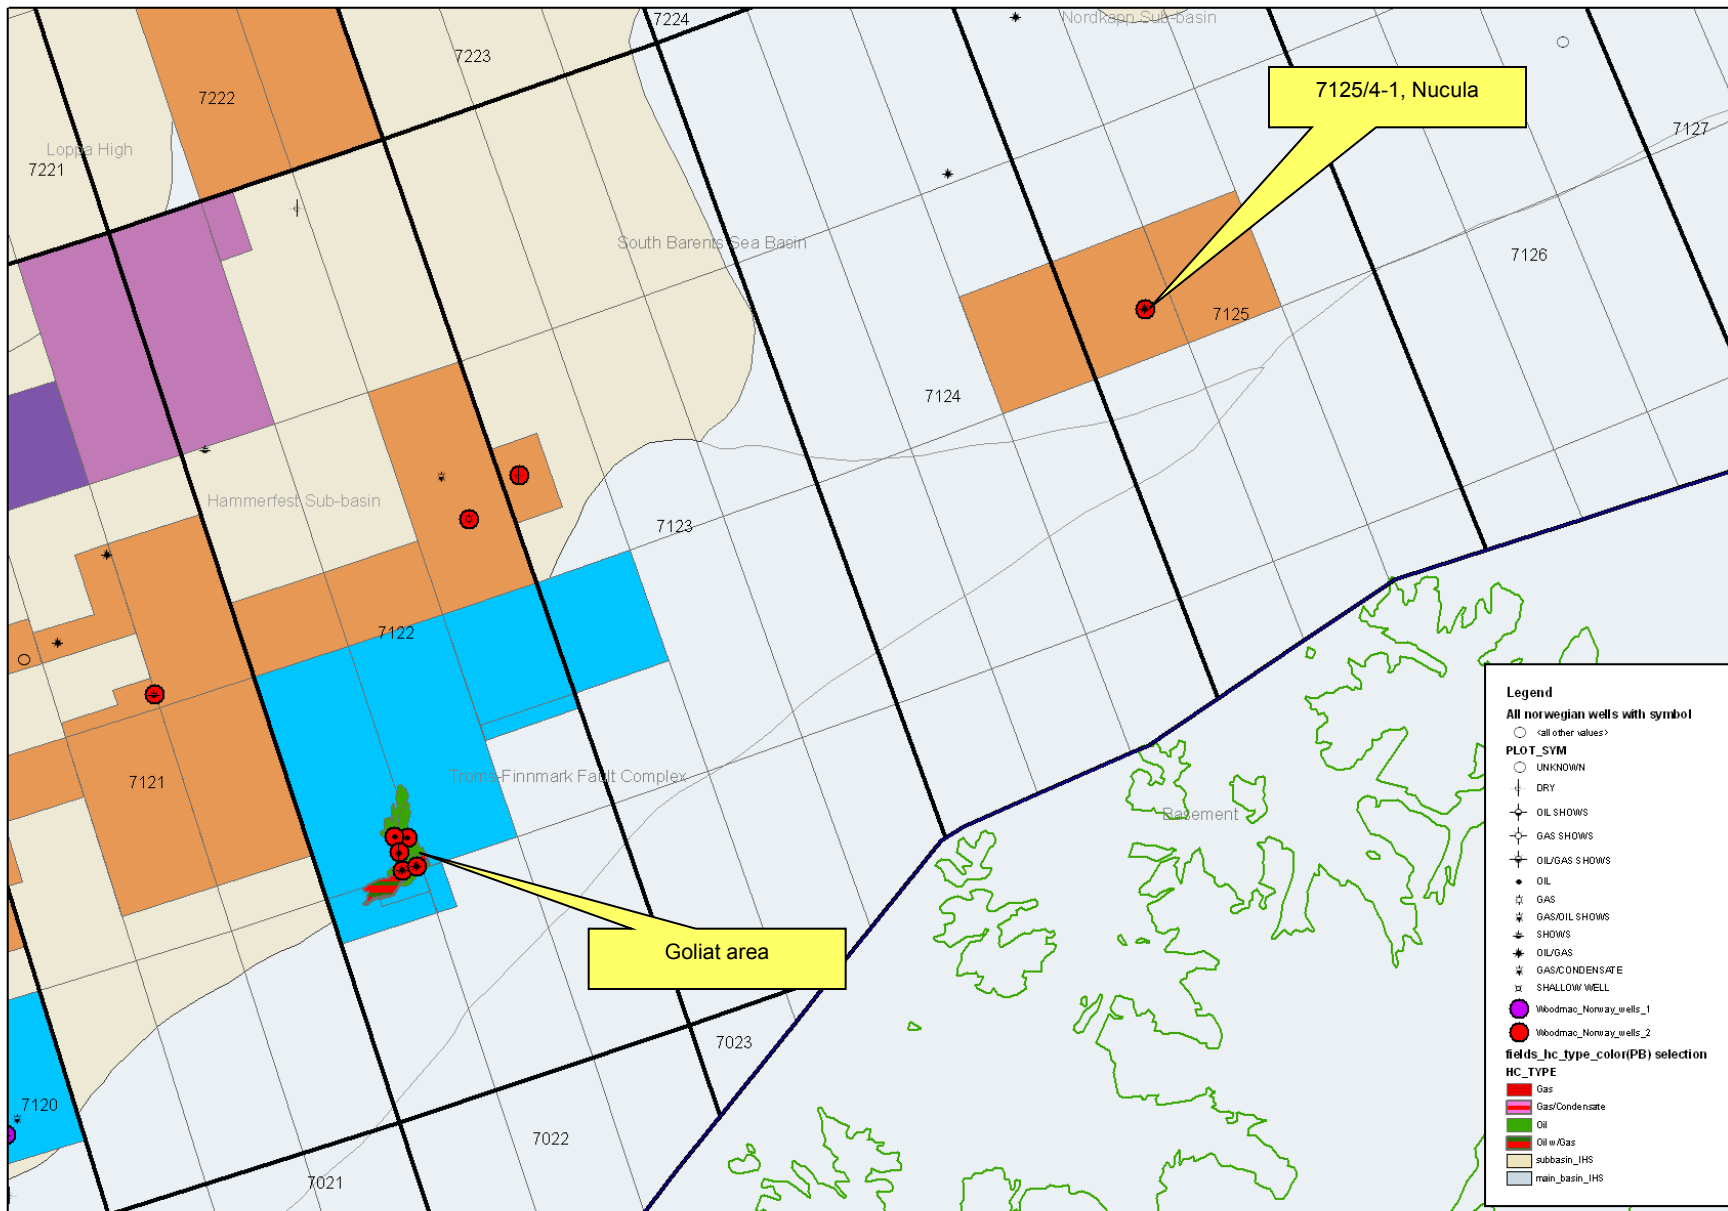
7224
Nordkapp Sub-basin
7223
7222
Loppa High
7221
7125/4-1, Nucula
7127
South Barents Sea Basin
7126
7125
7124
Hammerfest Sub-basin
7123
7122
7121
Troms-Finnmark Fault Complex
Basement
Goliat area
7023
7022
7120
7021

Legend
All norwegian wells with symbol
<all other values>
PLOT_SYM
UNKNOWN
DRY
OIL SHOWS
GAS SHOWS
OIL/GAS SHOWS
OIL
GAS
GAS/OIL SHOWS
SHOWS
OIL/GAS
GAS/CONDENSATE
SHALLOW WELL
Woodmac_Norway_wells_1
Woodmac_Norway_wells_2
fields_hc_type_color(PB) selection
HC_TYPE
Gas
Gas/Condensate
Oil
Oil w/Gas
subbasin_IHS
main_basin_IHS